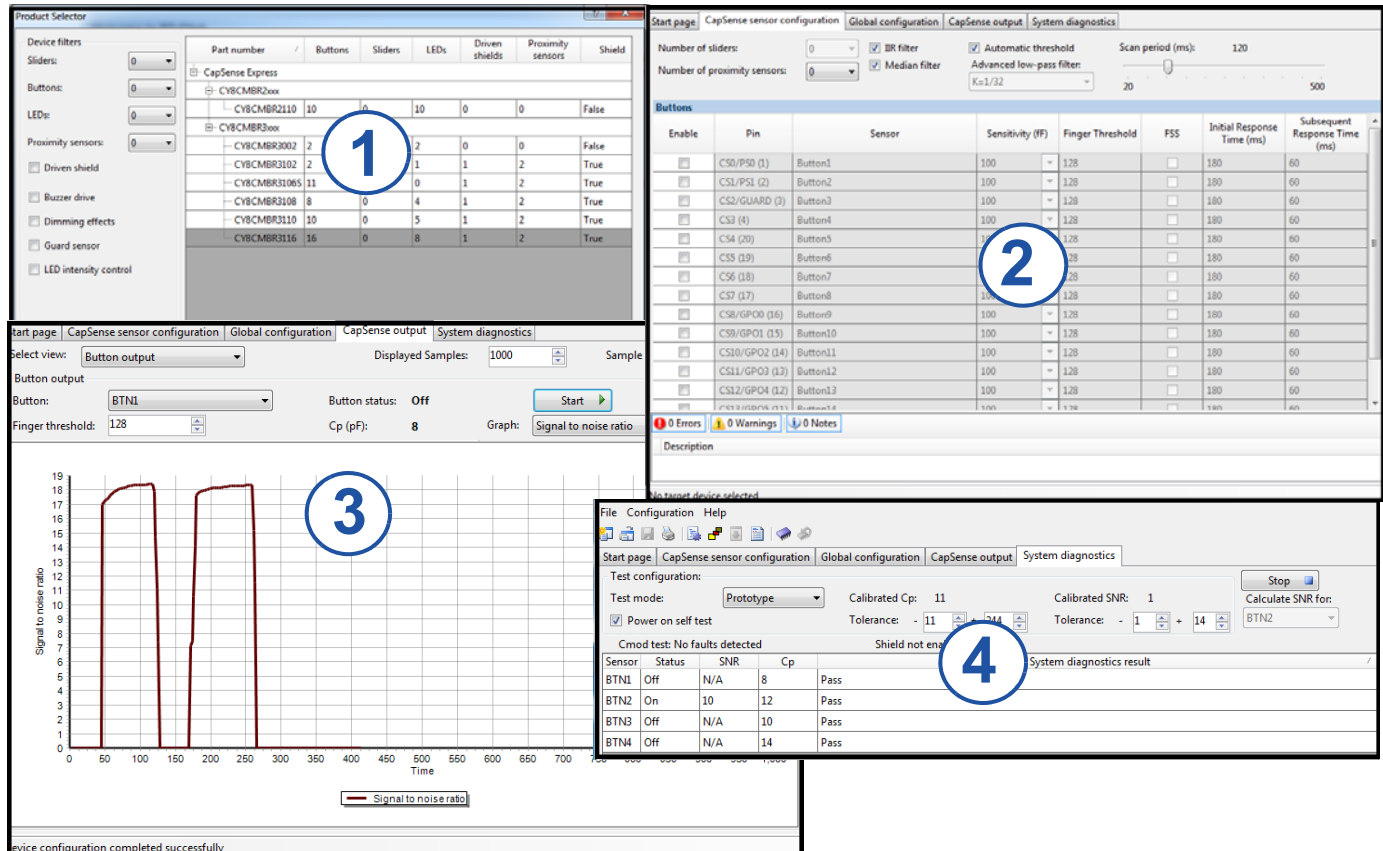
Product Selector

Device filters
Sliders: 0
Buttons: 0
LEDs: 0
Proximity sensors: 0
Driven shield
Buzzer drive
Dimming effects
Guard sensor
LED intensity control

| Part number | Buttons | Sliders | LEDs | Driven shields | Proximity sensors | Shield |
|---|---|---|---|---|---|---|
| CapSense Express | | | | | | |
| CY8CMBR2xxx | | | | | | |
| CY8CMBR2110 | 10 | 0 | 10 | 0 | 0 | False |
| CY8CMBR3xxx | | | | | | |
| CY8CMBR3002 | 2 | | 2 | 0 | 0 | False |
| CY8CMBR3102 | 2 | | 1 | 1 | 2 | True |
| CY8CMBR3106S | 11 | | 0 | 1 | 2 | True |
| CY8CMBR3108 | 8 | 0 | 4 | 1 | 2 | True |
| CY8CMBR3110 | 10 | 0 | 5 | 1 | 2 | True |
| CY8CMBR3116 | 16 | 0 | 8 | 1 | 2 | True |

1

Start page | CapSense sensor configuration | Global configuration | CapSense output | System diagnostics

Number of sliders: 0
Number of proximity sensors: 0
IIR filter
Median filter
Automatic threshold
Advanced low-pass filter:
K=1/32
Scan period (ms): 120
20
500

Buttons

| Enable | Pin | Sensor | Sensitivity (fF) | Finger Threshold | FSS | Initial Response Time (ms) | Subsequent Response Time (ms) |
|---|---|---|---|---|---|---|---|
| | CS0/PS0 (1) | Button1 | 100 | 128 | | 180 | 60 |
| | CS1/PS1 (2) | Button2 | 100 | 128 | | 180 | 60 |
| | CS2/GUARD (3) | Button3 | 100 | 128 | | 180 | 60 |
| | CS3 (4) | Button4 | 100 | 128 | | 180 | 60 |
| | CS4 (20) | Button5 | 100 | 128 | | 180 | 60 |
| | CS5 (19) | Button6 | | 128 | | 180 | 60 |
| | CS6 (18) | Button7 | | 128 | | 180 | 60 |
| | CS7 (17) | Button8 | 100 | 128 | | 180 | 60 |
| | CS8/GPO0 (16) | Button9 | 100 | 128 | | 180 | 60 |
| | CS9/GPO1 (15) | Button10 | 100 | 128 | | 180 | 60 |
| | CS10/GPO2 (14) | Button11 | 100 | 128 | | 180 | 60 |
| | CS11/GPO3 (13) | Button12 | 100 | 128 | | 180 | 60 |
| | CS12/GPO4 (12) | Button13 | 100 | 128 | | 180 | 60 |

0 Errors | 0 Warnings | 0 Notes
Description
No target device selected

2

Start page | CapSense sensor configuration | Global configuration | CapSense output | System diagnostics
Select view: Button output
Displayed Samples: 1000
Sample
Button output
Button: BTN1
Button status: Off
Start
Finger threshold: 128
Cp (pF): 8
Graph: Signal to noise ratio

19 18 17 16 15 14 13 12 11 10 9 8 7 6 5 4 3 2 1 0
Signal to noise ratio
0 50 100 150 200 250 300 350 400 450 500 550 600 650 700
Time
Signal to noise ratio
evice configuration completed successfully

3

File Configuration Help
Start page | CapSense sensor configuration | Global configuration | CapSense output | System diagnostics
Test configuration:
Test mode: Prototype
Power on self test
Calibrated Cp: 11
Tolerance: - 11 + 244
Calibrated SNR: 1
Tolerance: - 1 + 14
Stop
Calculate SNR for:
BTN2
Cmod test: No faults detected
Shield not ena

| Sensor | Status | SNR | Cp | System diagnostics result |
|---|---|---|---|---|
| BTN1 | Off | N/A | 8 | Pass |
| BTN2 | On | 10 | 12 | Pass |
| BTN3 | Off | N/A | 10 | Pass |
| BTN4 | Off | N/A | 14 | Pass |

4